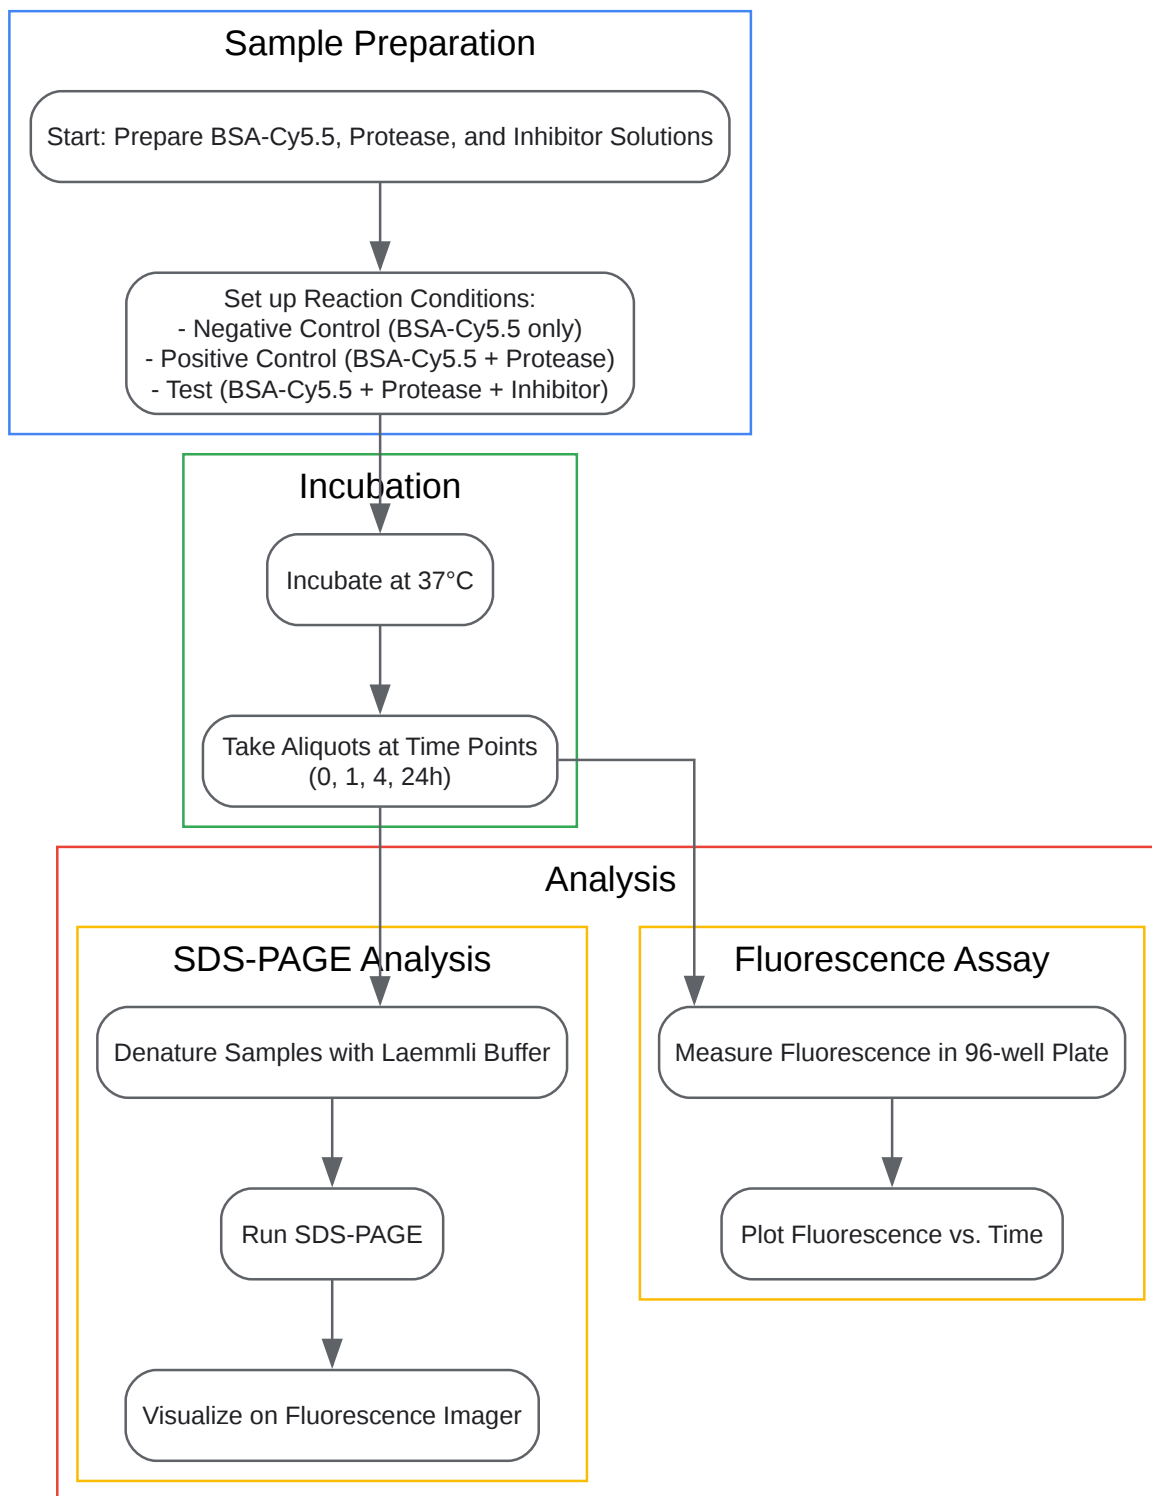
Sample Preparation

Start: Prepare BSA-Cy5.5, Protease, and Inhibitor Solutions

Set up Reaction Conditions:
- Negative Control (BSA-Cy5.5 only)
- Positive Control (BSA-Cy5.5 + Protease)
- Test (BSA-Cy5.5 + Protease + Inhibitor)

Incubation

Incubate at 37°C

Take Aliquots at Time Points (0, 1, 4, 24h)

Analysis

SDS-PAGE Analysis

Denature Samples with Laemmli Buffer

Run SDS-PAGE

Visualize on Fluorescence Imager

Fluorescence Assay

Measure Fluorescence in 96-well Plate

Plot Fluorescence vs. Time